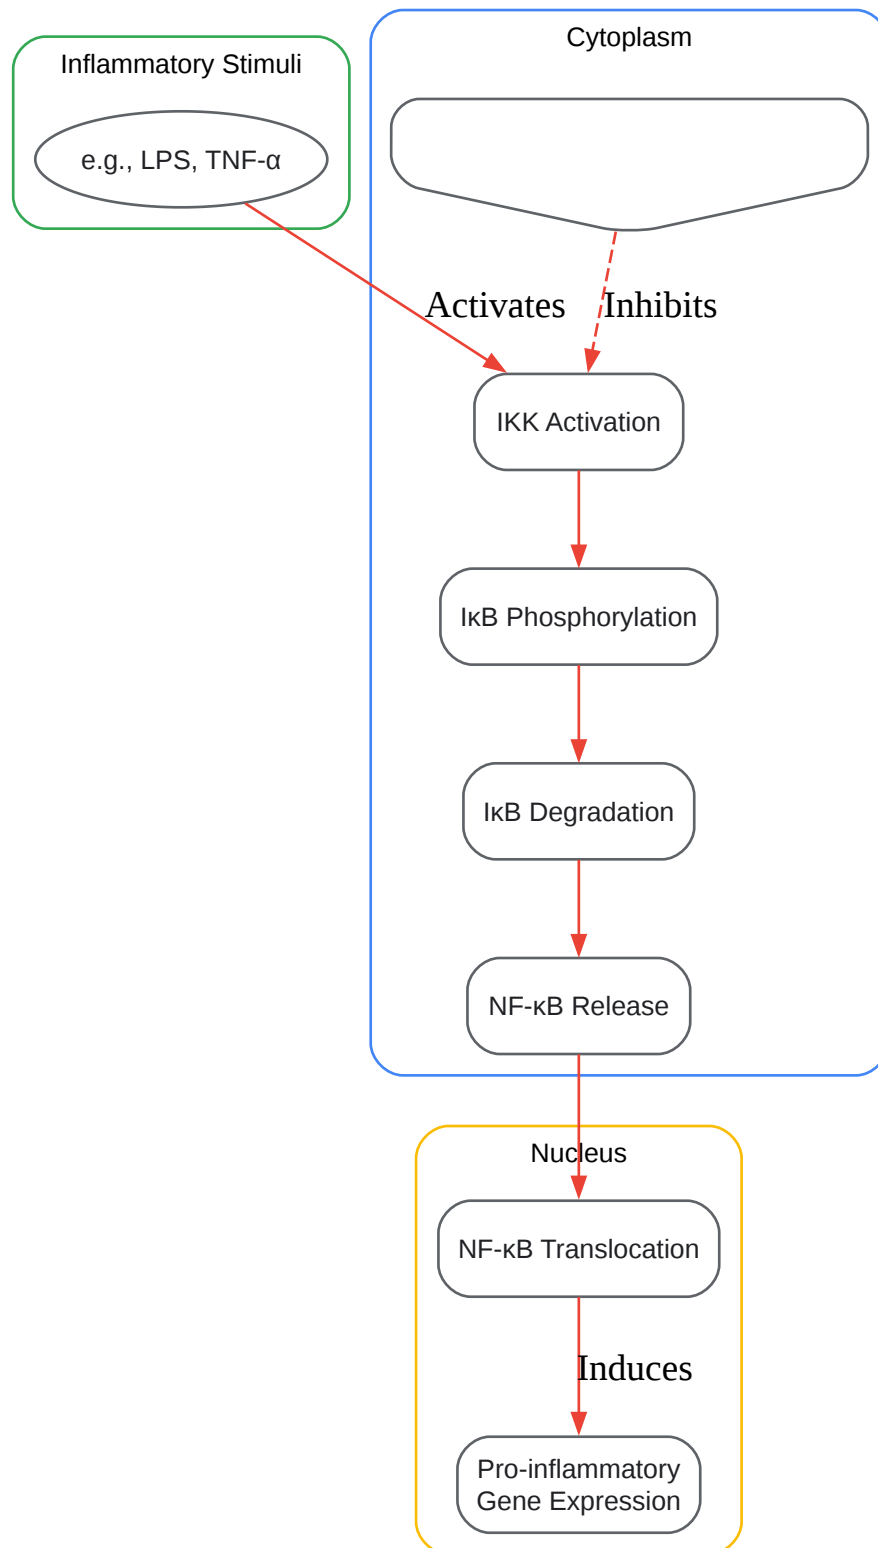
Inflammatory Stimuli

e.g., LPS, TNF-α

Cytoplasm

Activates

Inhibits

IKK Activation

IκB Phosphorylation

IκB Degradation

NF-κB Release

Nucleus

NF-κB Translocation

Induces

Pro-inflammatory Gene Expression